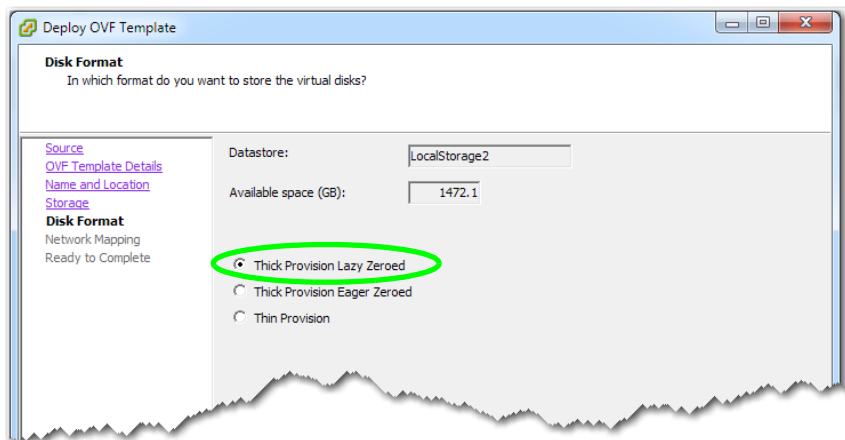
Deploy OVF Template

Disk Format
In which format do you want to store the virtual disks?

Source
OVF Template Details
Name and Location
Storage
Disk Format
Network Mapping
Ready to Complete

Datastore: LocalStorage2

Available space (GB): 1472.1

Thick Provision Lazy Zeroed
Thick Provision Eager Zeroed
Thin Provision